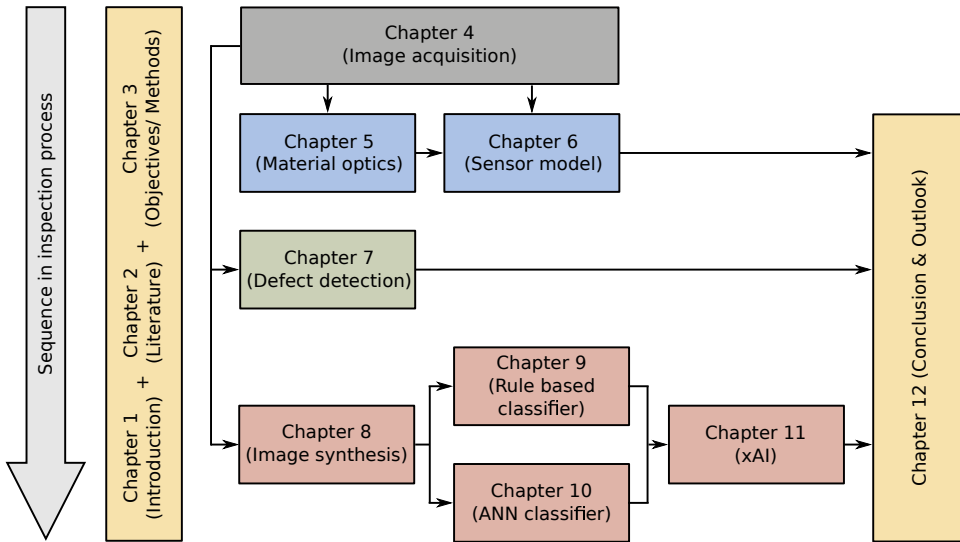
Sequence in inspection process

Chapter 1 (Introduction) + Chapter 2 (Literature) + Chapter 3 (Objectives/ Methods)

Chapter 4 (Image acquisition)

Chapter 5 (Material optics)

Chapter 6 (Sensor model)

Chapter 7 (Defect detection)

Chapter 9 (Rule based classifier)

Chapter 8 (Image synthesis)

Chapter 11 (xAI)

Chapter 10 (ANN classifier)

Chapter 12 (Conclusion & Outlook)